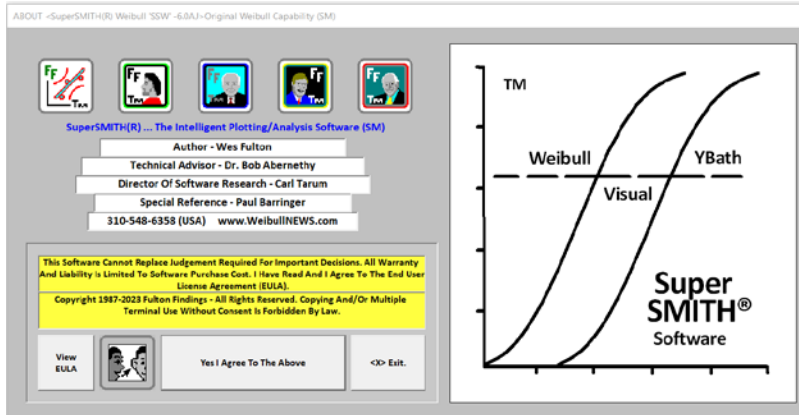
ABOUT <SuperSMITH(R) Weibull 'SSW' -6.0AJ>-Original Weibull Capability (SM)

FF
TM
FF
TM
FF
TM
FF
TM
FF
TM

SuperSMITH(R) ... The Intelligent Plotting/Analysis Software (SM)

Author - Wes Fulton

Technical Advisor - Dr. Bob Abernethy

Director Of Software Research - Carl Tarum

Special Reference - Paul Barringer

310-548-6358 (USA) www.WeibullNEWS.com

This Software Cannot Replace Judgement Required For Important Decisions. All Warranty And Liability Is Limited To Software Purchase Cost. I Have Read And I Agree To The End User License Agreement (EULA).

Copyright 1987-2023 Fulton Findings - All Rights Reserved. Copying And/Or Multiple Terminal Use Without Consent Is Forbidden By Law.

View EULA

Yes I Agree To The Above

<X> Exit.

TM

Weibull

YBath

Visual

Super SMITH®
Software